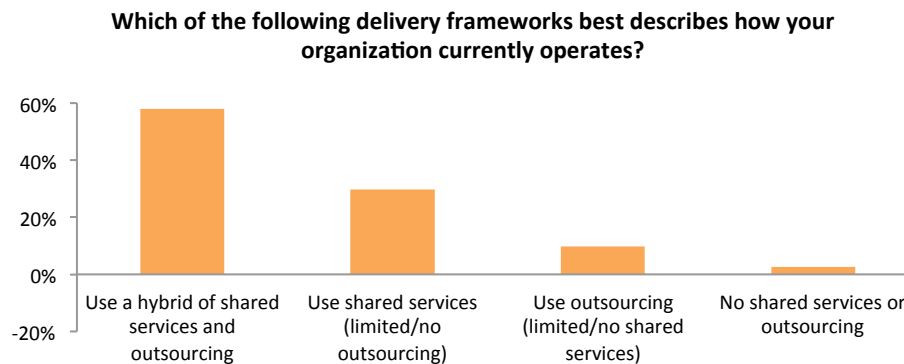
Which of the following delivery frameworks best describes how your organization currently operates?

60%
40%
20%
0%
-20%

Use a hybrid of shared services and outsourcing

Use shared services (limited/no outsourcing)

Use outsourcing (limited/no shared services)

No shared services or outsourcing